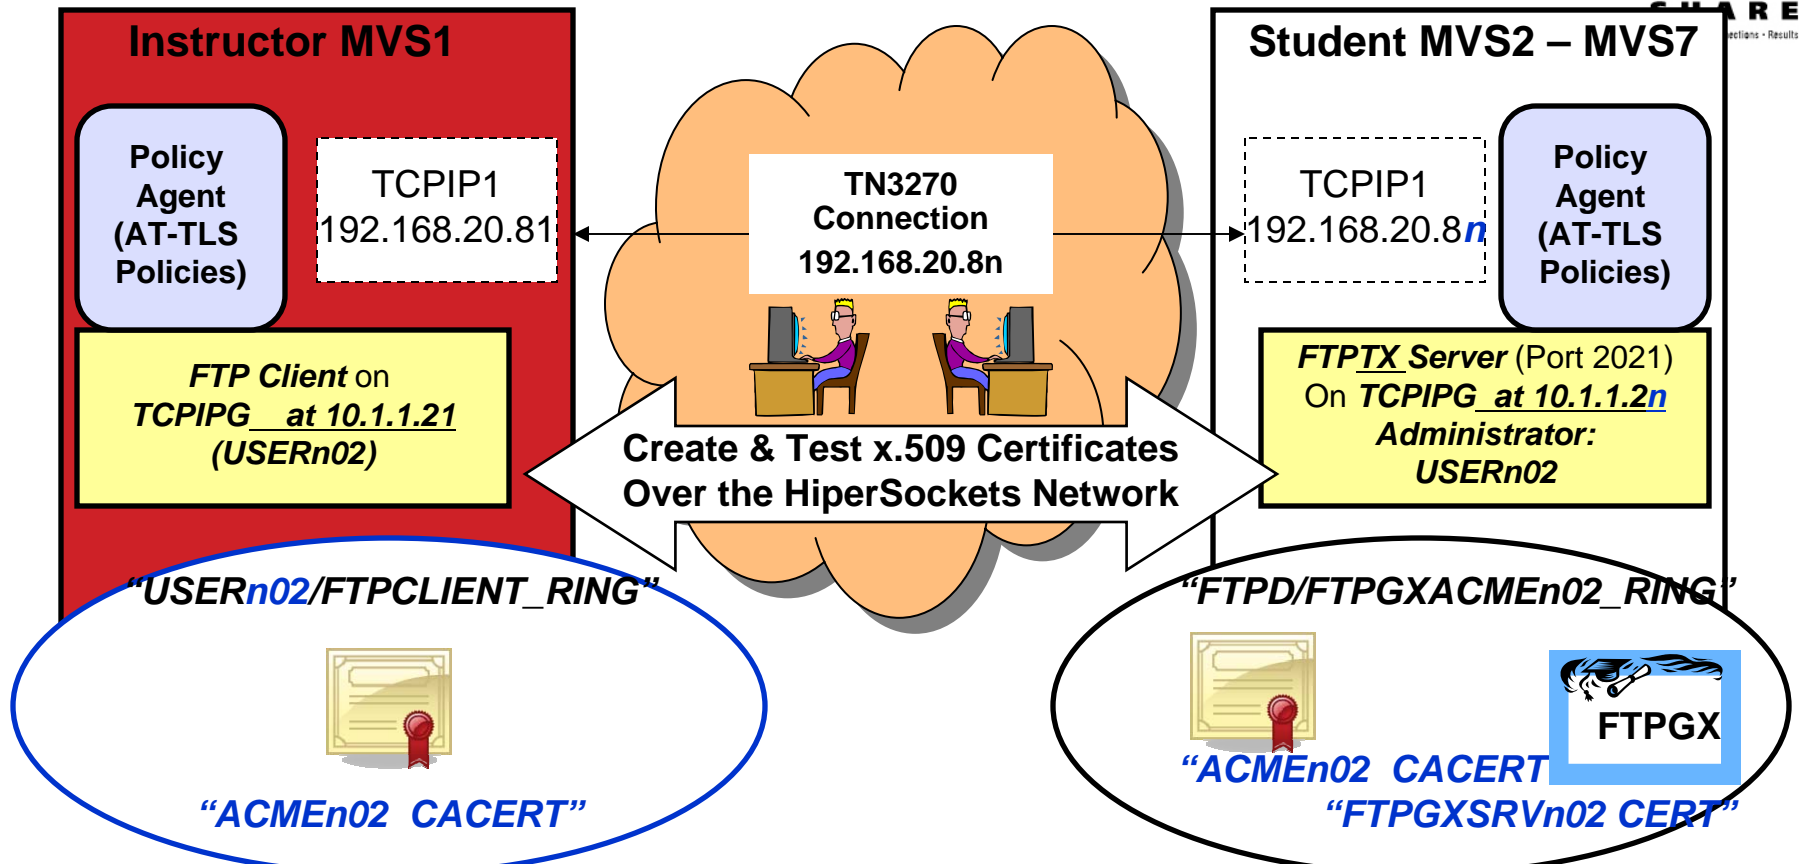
SHARE
ections • Results

Instructor MVS1

Policy Agent (AT-TLS Policies)

TCPIP1
192.168.20.81

TN3270 Connection
192.168.20.8n

Student MVS2 – MVS7

TCPIP1
192.168.20.8n

Policy Agent (AT-TLS Policies)

FTP Client on TCPIPG at 10.1.1.21 (USERn02)

FTPTX Server (Port 2021) On TCPIPG at 10.1.1.2n Administrator: USERn02

Create & Test x.509 Certificates Over the HiperSockets Network

"USERn02/FTPCLIENT_RING"

"ACMEn02 CACERT"

"FTPD/FTPGXACMEn02_RING"

FTPGX

"ACMEn02 CACERT"

"FTPGXSRVn02 CERT"